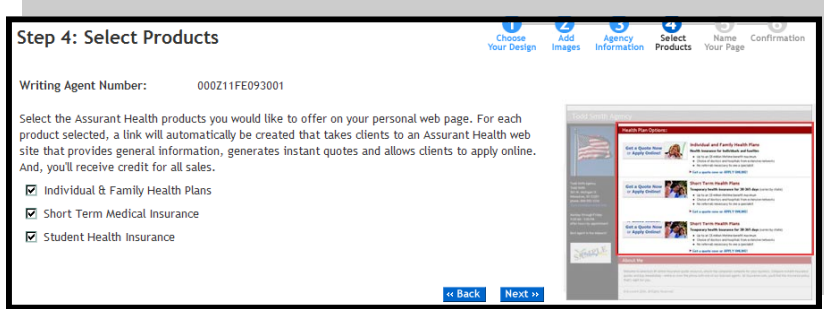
Step 4: Select Products

1 Choose Your Design
2 Add Images
3 Agency Information
4 Select Products
5 Name Your Page
6 Confirmation

Writing Agent Number: 000Z11FE093001

Select the Assurant Health products you would like to offer on your personal web page. For each product selected, a link will automatically be created that takes clients to an Assurant Health web site that provides general information, generates instant quotes and allows clients to apply online. And, you'll receive credit for all sales.

☑ Individual & Family Health Plans

☑ Short Term Medical Insurance

☑ Student Health Insurance

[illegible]

Health Plan Options:

Get a Quote Now or Apply Online!

Individual and Family Health Plans

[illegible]

Get a Quote Now or Apply Online!

Short Term Health Plans

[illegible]

Get a Quote Now or Apply Online!

Short Term Health Plans

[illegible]

About Me

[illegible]

« Back Next »